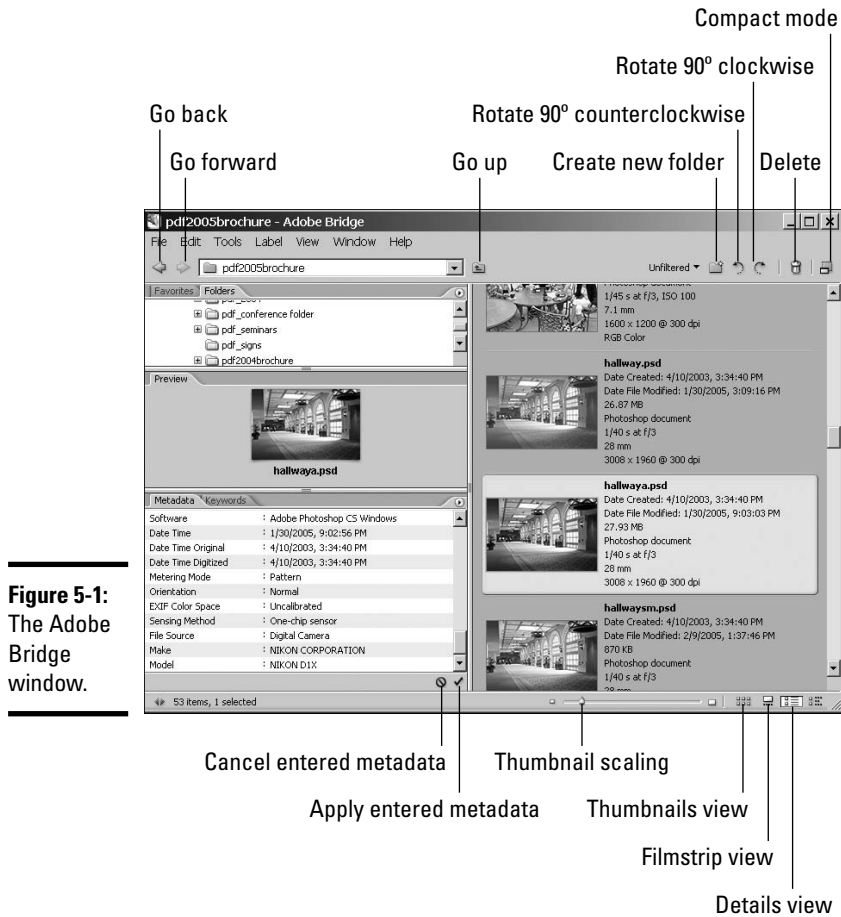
Compact mode

Rotate 90º clockwise

Go back

Rotate 90º counterclockwise

Go forward

Go up

Create new folder

Delete

pdf2005brochure - Adobe Bridge

File Edit Tools Label View Window Help

pdf2005brochure

Unfiltered

Favorites Folders

pdf_2004

pdf_conference folder

pdf_seminars

pdf_signs

pdf2004brochure

Preview

hallwaya.psd

Metadata Keywords

| | |
|---|---|
| Software | : Adobe Photoshop CS Windows |
| Date Time | : 1/30/2005, 9:02:56 PM |
| Date Time Original | : 4/10/2003, 3:34:40 PM |
| Date Time Digitized | : 4/10/2003, 3:34:40 PM |
| Metering Mode | : Pattern |
| Orientation | : Normal |
| EXIF Color Space | : Uncalibrated |
| Sensing Method | : One-chip sensor |
| File Source | : Digital Camera |
| Make | : NIKON CORPORATION |
| Model | : NIKON D1X |

53 items, 1 selected

Photoshop document
1/45 s at f/3, ISO 100
7.1 mm
1600 x 1200 @ 300 dpi
RGB Color

hallway.psd
Date Created: 4/10/2003, 3:34:40 PM
Date File Modified: 1/30/2005, 3:09:16 PM
26.87 MB
Photoshop document
1/40 s at f/3
28 mm
3008 x 1960 @ 300 dpi

hallwaya.psd
Date Created: 4/10/2003, 3:34:40 PM
Date File Modified: 1/30/2005, 9:03:03 PM
27.93 MB
Photoshop document
1/40 s at f/3
28 mm
3008 x 1960 @ 300 dpi

hallwaysm.psd
Date Created: 4/10/2003, 3:34:40 PM
Date File Modified: 2/9/2005, 1:37:46 PM
870 KB
Photoshop document
1/40 s at f/3
28 mm

Figure 5-1: The Adobe Bridge window.

Cancel entered metadata

Thumbnail scaling

Apply entered metadata

Thumbnails view

Filmstrip view

Details view